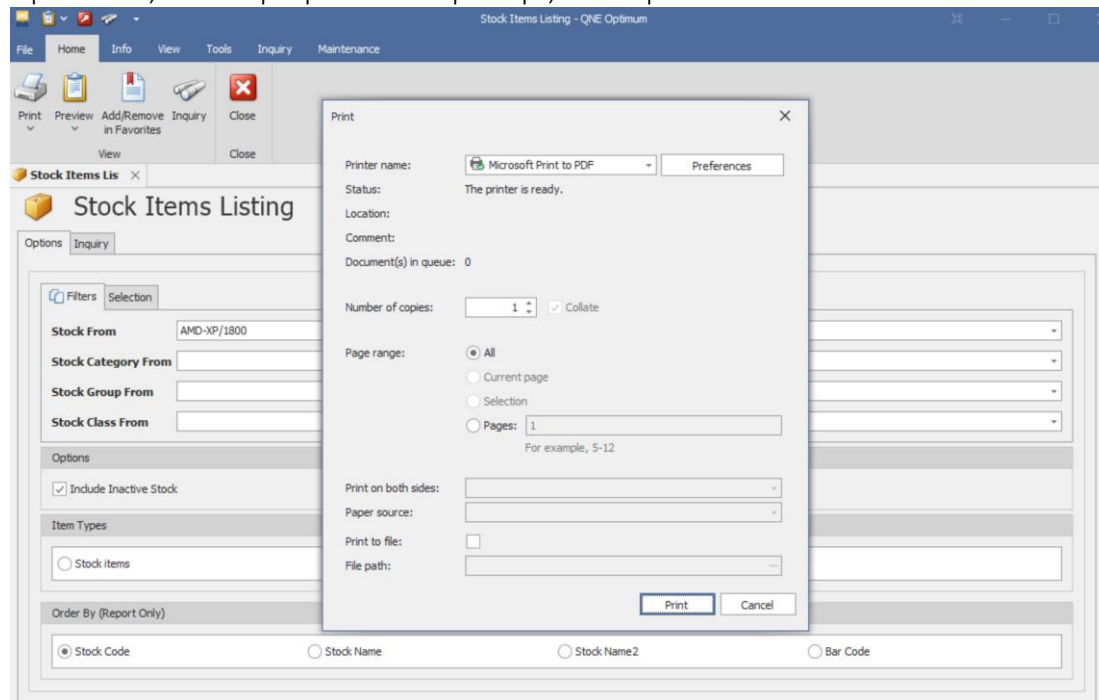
Stock Items Listing - QNE Optimum

File Home Info View Tools Inquiry Maintenance

Print Preview Add/Remove in Favorites Inquiry Close
View Close

Stock Items Lis ×

Stock Items Listing

Options Inquiry

Filters Selection

Stock From AMD-XP/1800
Stock Category From
Stock Group From
Stock Class From

Options
Include Inactive Stock

Item Types
Stock items

Order By (Report Only)
Stock Code Stock Name Stock Name2 Bar Code

Print

Printer name: Microsoft Print to PDF Preferences
Status: The printer is ready.
Location:
Comment:
Document(s) in queue: 0

Number of copies: 1 Collate

Page range: All
Current page
Selection
Pages: 1
For example, 5-12

Print on both sides:
Paper source:
Print to file:
File path:

Print Cancel